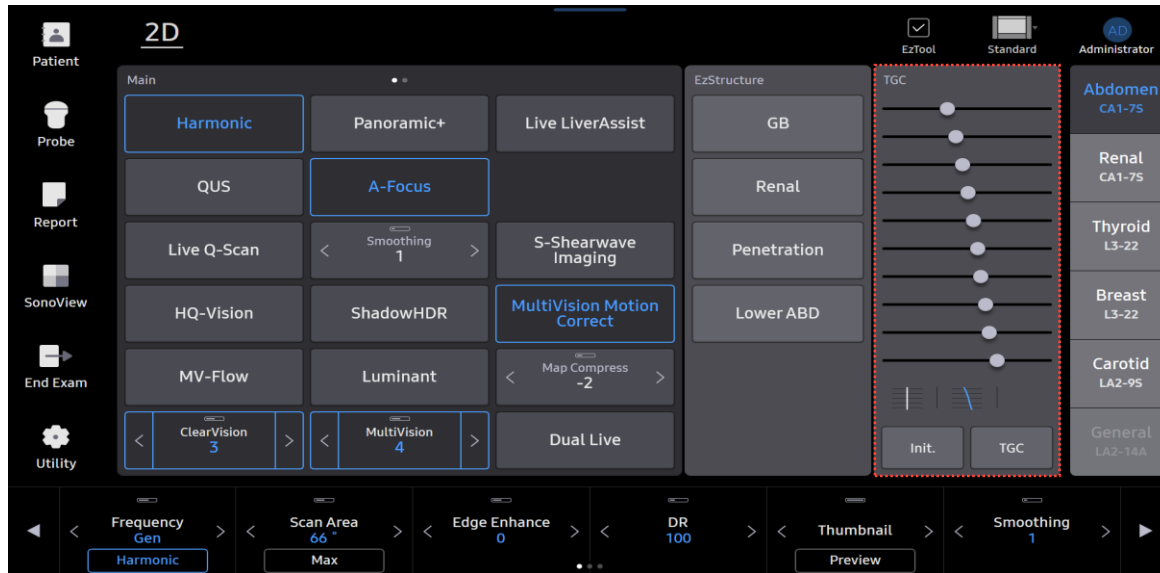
Patient
Probe
Report
SonoView
End Exam
Utility

2D

EzTool
Standard
AD
Administrator

Main
Harmonic
Panoramic+
Live LiverAssist
QUS
A-Focus
Live Q-Scan
Smoothing
1
S-Shearwave Imaging
HQ-Vision
ShadowHDR
MultiVision Motion Correct
MV-Flow
Luminant
Map Compress
-2
ClearVision
3
MultiVision
4
Dual Live

EzStructure
GB
Renal
Penetration
Lower ABD

TGC
Init.
TGC

Abdomen
CA1-7S
Renal
CA1-7S
Thyroid
L3-22
Breast
L3-22
Carotid
LA2-9S
General
LA2-14A

Frequency
Gen
Harmonic
Scan Area
66 °
Max
Edge Enhance
0
DR
100
Thumbnail
Preview
Smoothing
1